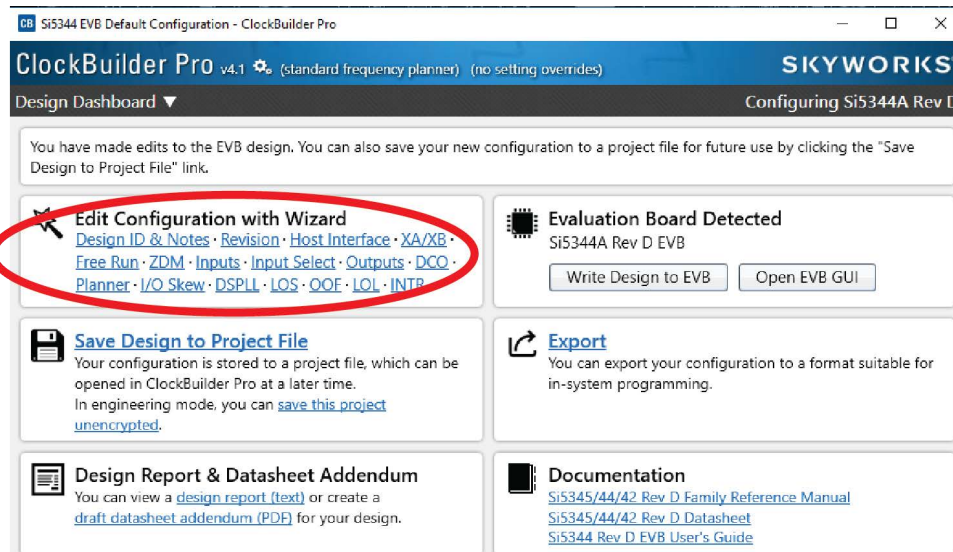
CB Si5344 EVB Default Configuration - ClockBuilder Pro

ClockBuilder Pro v4.1 (standard frequency planner) (no setting overrides) SKYWORKS

Design Dashboard ▼ Configuring Si5344A Rev D

You have made edits to the EVB design. You can also save your new configuration to a project file for future use by clicking the "Save Design to Project File" link.

Edit Configuration with Wizard
Design ID & Notes · Revision · Host Interface · XA/XB · Free Run · ZDM · Inputs · Input Select · Outputs · DCO · Planner · I/O Skew · DSPLL · LOS · OOF · LOL · INTR

Evaluation Board Detected
Si5344A Rev D EVB
Write Design to EVB Open EVB GUI

Save Design to Project File
Your configuration is stored to a project file, which can be opened in ClockBuilder Pro at a later time.
In engineering mode, you can save this project unencrypted.

Export
You can export your configuration to a format suitable for in-system programming.

Design Report & Datasheet Addendum
You can view a design report (text) or create a draft datasheet addendum (PDF) for your design.

Documentation
Si5345/44/42 Rev D Family Reference Manual
Si5345/44/42 Rev D Datasheet
Si5344 Rev D EVB User's Guide